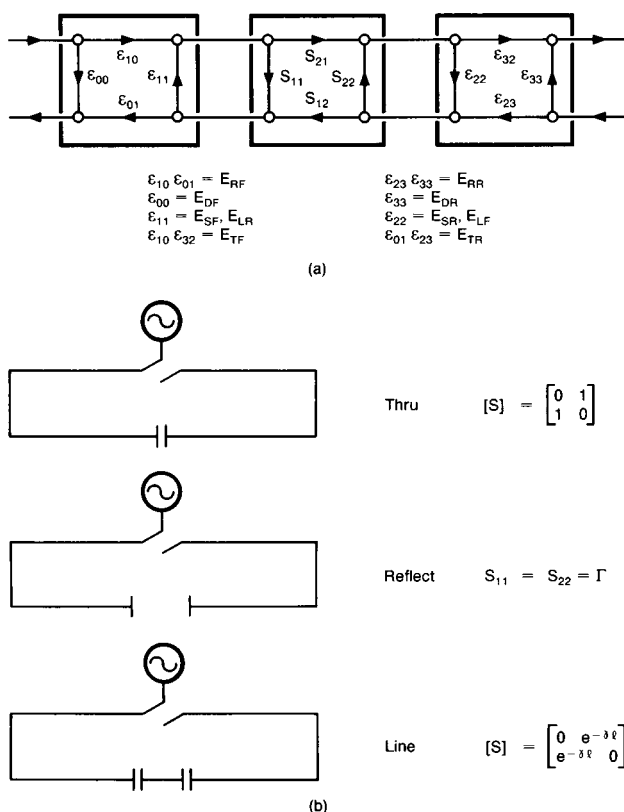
$\varepsilon_{10}$
$\varepsilon_{00}$
$\varepsilon_{11}$
$\varepsilon_{01}$
$S_{21}$
$S_{11}$
$S_{22}$
$S_{12}$
$\varepsilon_{32}$
$\varepsilon_{22}$
$\varepsilon_{33}$
$\varepsilon_{23}$

$\varepsilon_{10}\,\varepsilon_{01} = E_{RF}$
$\varepsilon_{00} = E_{DF}$
$\varepsilon_{11} = E_{SF}, E_{LR}$
$\varepsilon_{10}\,\varepsilon_{32} = E_{TF}$

$\varepsilon_{23}\,\varepsilon_{33} = E_{RR}$
$\varepsilon_{33} = E_{DR}$
$\varepsilon_{22} = E_{SR}, E_{LF}$
$\varepsilon_{01}\,\varepsilon_{23} = E_{TR}$

(a)

Thru $[S] = \begin{bmatrix} 0 & 1 \\ 1 & 0 \end{bmatrix}$

Reflect $S_{11} = S_{22} = \Gamma$

Line $[S] = \begin{bmatrix} 0 & e^{-\gamma \ell} \\ e^{-\gamma \ell} & 0 \end{bmatrix}$

(b)